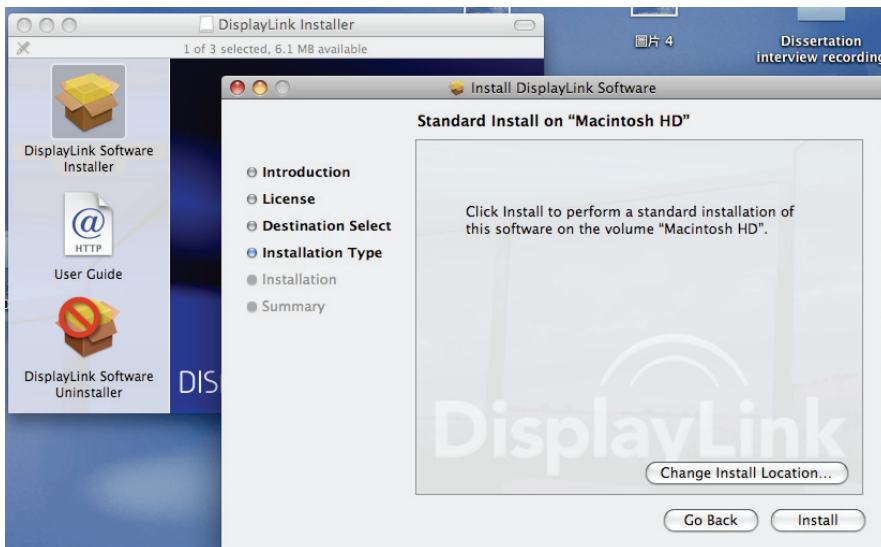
DisplayLink Installer

1 of 3 selected, 6.1 MB available

DisplayLink Software Installer

HTTP

User Guide

DisplayLink Software Uninstaller

DIS

圖片 4

Dissertation interview recording

Install DisplayLink Software

Standard Install on "Macintosh HD"

Introduction

License

Destination Select

Installation Type

Installation

Summary

Click Install to perform a standard installation of this software on the volume "Macintosh HD".

DisplayLink

Change Install Location...

Go Back

Install